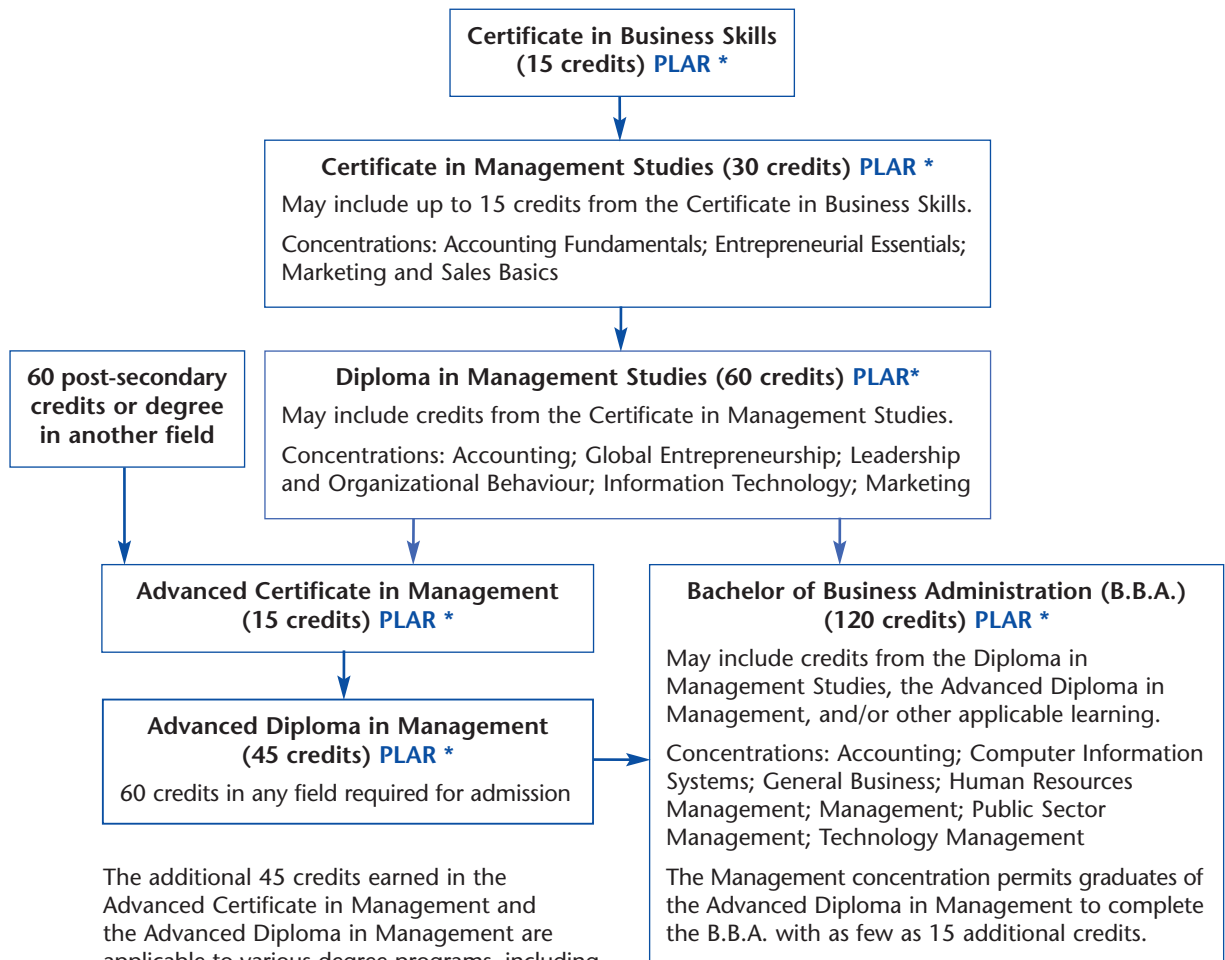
Certificate in Business Skills (15 credits) PLAR *

Certificate in Management Studies (30 credits) PLAR *

May include up to 15 credits from the Certificate in Business Skills.

Concentrations: Accounting Fundamentals; Entrepreneurial Essentials; Marketing and Sales Basics

60 post-secondary credits or degree in another field

Diploma in Management Studies (60 credits) PLAR*

May include credits from the Certificate in Management Studies.

Concentrations: Accounting; Global Entrepreneurship; Leadership and Organizational Behaviour; Information Technology; Marketing

Advanced Certificate in Management (15 credits) PLAR *

Advanced Diploma in Management (45 credits) PLAR *

60 credits in any field required for admission

The additional 45 credits earned in the Advanced Certificate in Management and the Advanced Diploma in Management are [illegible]

Bachelor of Business Administration (B.B.A.) (120 credits) PLAR *

May include credits from the Diploma in Management Studies, the Advanced Diploma in Management, and/or other applicable learning.

Concentrations: Accounting; Computer Information Systems; General Business; Human Resources Management; Management; Public Sector Management; Technology Management

The Management concentration permits graduates of the Advanced Diploma in Management to complete the B.B.A. with as few as 15 additional credits.